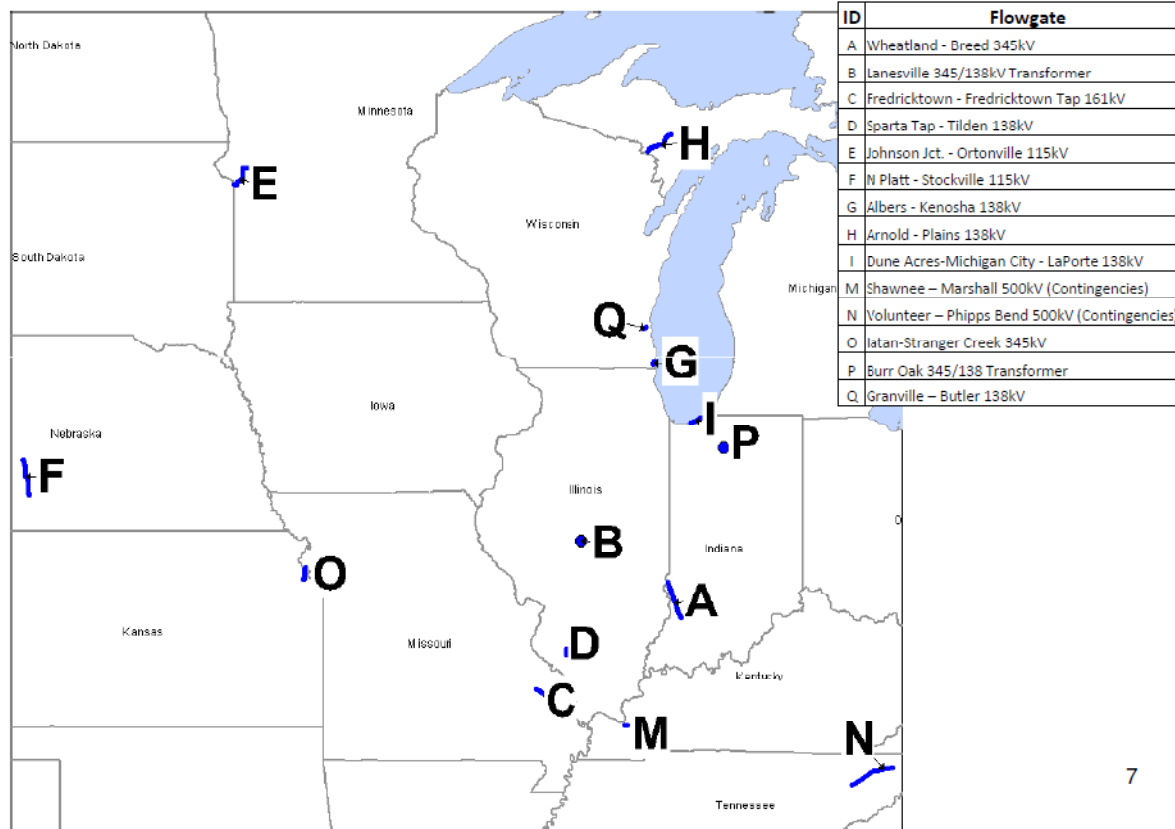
North Dakota

Minnesota

E

H

South Dakota

Wisconsin

Michigan

Q

G

Iowa

I

P

Nebraska

F

Illinois

B

Indiana

O

A

Kansas

Missouri

D

Kentucky

C

M

N

Tennessee

| ID | Flowgate |
|---|---|
| A | Wheatland - Breed 345kV |
| B | Lanesville 345/138kV Transformer |
| C | Fredricktown - Fredricktown Tap 161kV |
| D | Sparta Tap - Tilden 138kV |
| E | Johnson Jct. - Ortonville 115kV |
| F | N Platt - Stockville 115kV |
| G | Albers - Kenosha 138kV |
| H | Arnold - Plains 138kV |
| I | Dune Acres-Michigan City - LaPorte 138kV |
| M | Shawnee – Marshall 500kV (Contingencies) |
| N | Volunteer – Phipps Bend 500kV (Contingencies) |
| O | Iatan-Stranger Creek 345kV |
| P | Burr Oak 345/138 Transformer |
| Q | Granville – Butler 138kV |

7